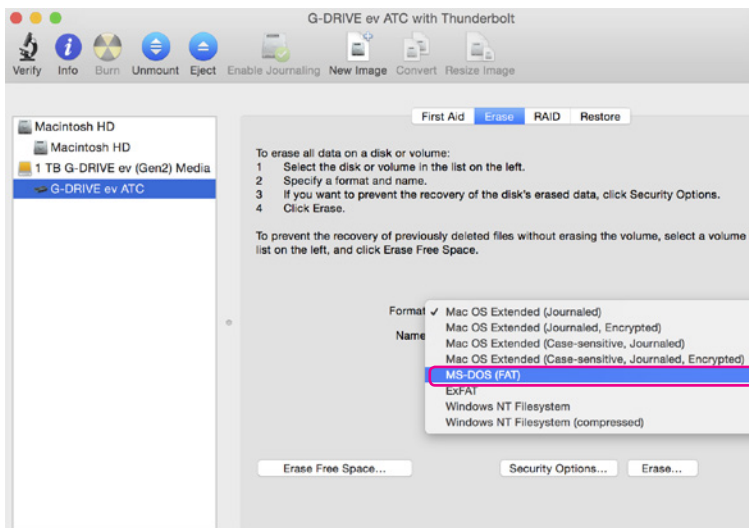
G-DRIVE ev ATC with Thunderbolt

Verify Info Burn Unmount Eject Enable Journaling New Image Convert Resize Image

Macintosh HD
Macintosh HD
1 TB G-DRIVE ev (Gen2) Media
G-DRIVE ev ATC

First Aid Erase RAID Restore

To erase all data on a disk or volume:
1 Select the disk or volume in the list on the left.
2 Specify a format and name.
3 If you want to prevent the recovery of the disk's erased data, click Security Options.
4 Click Erase.

To prevent the recovery of previously deleted files without erasing the volume, select a volume list on the left, and click Erase Free Space.

Format
Name

✓ Mac OS Extended (Journaled)
Mac OS Extended (Journaled, Encrypted)
Mac OS Extended (Case-sensitive, Journaled)
Mac OS Extended (Case-sensitive, Journaled, Encrypted)
MS-DOS (FAT)
ExFAT
Windows NT Filesystem
Windows NT Filesystem (compressed)

Erase Free Space...
Security Options...
Erase...